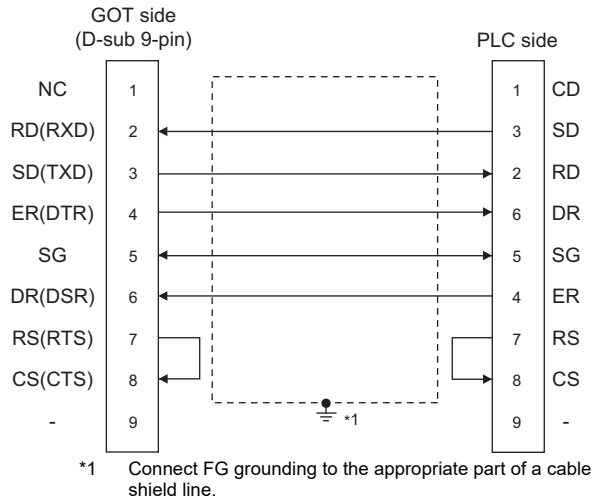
GOT side
(D-sub 9-pin)

PLC side

NC 1
RD(RXD) 2
SD(TXD) 3
ER(DTR) 4
SG 5
DR(DSR) 6
RS(RTS) 7
CS(CTS) 8
- 9

1 CD
3 SD
2 RD
6 DR
5 SG
4 ER
7 RS
8 CS
9 -

*1

*1 Connect FG grounding to the appropriate part of a cable shield line.